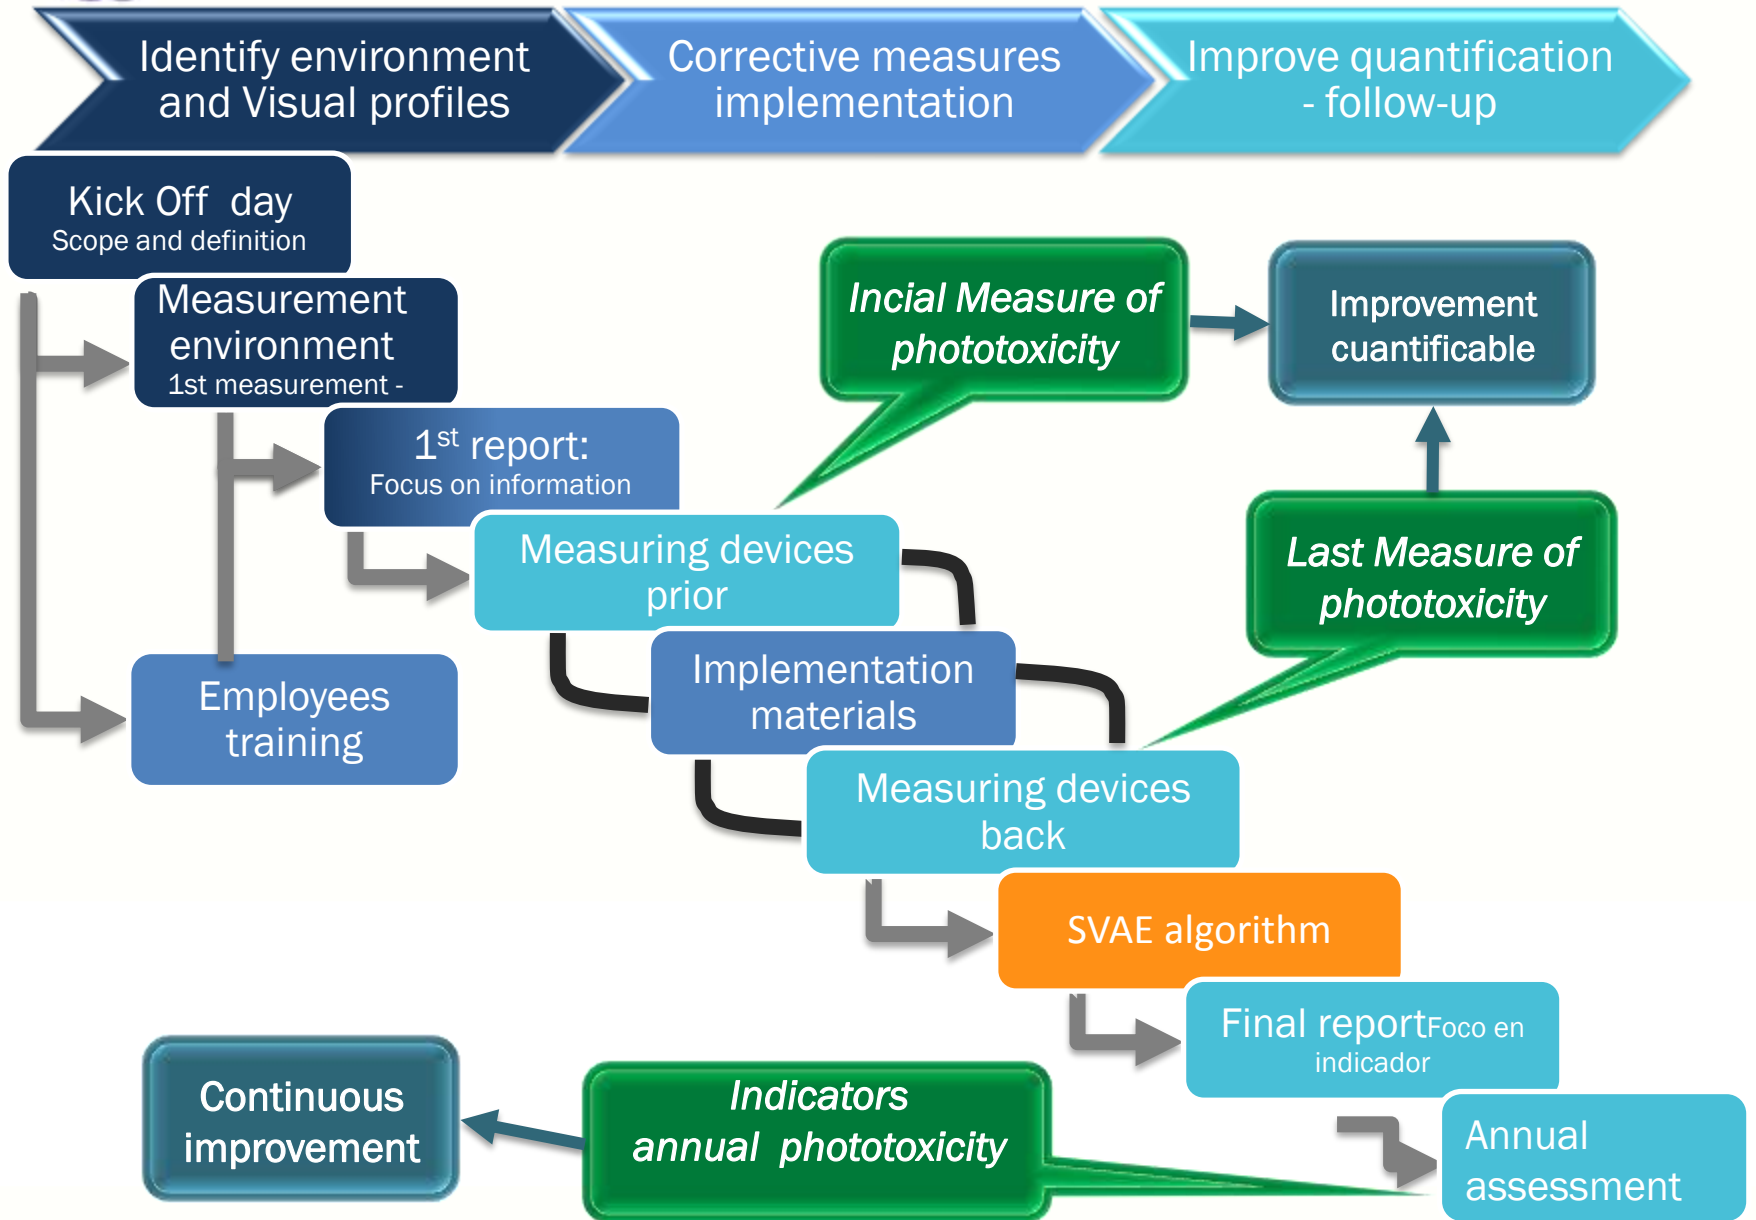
Identify environment and Visual profiles

Corrective measures implementation

Improve quantification - follow-up

Kick Off day
Scope and definition

Measurement environment
1st measurement -

$1^{st}$ report:
Focus on information

Measuring devices prior

Implementation materials

Measuring devices back

SVAE algorithm

Final reportFoco en indicador

Annual assessment

Employees training

Incial Measure of phototoxicity

Improvement cuantificable

Last Measure of phototoxicity

Indicators annual phototoxicity

Continuous improvement